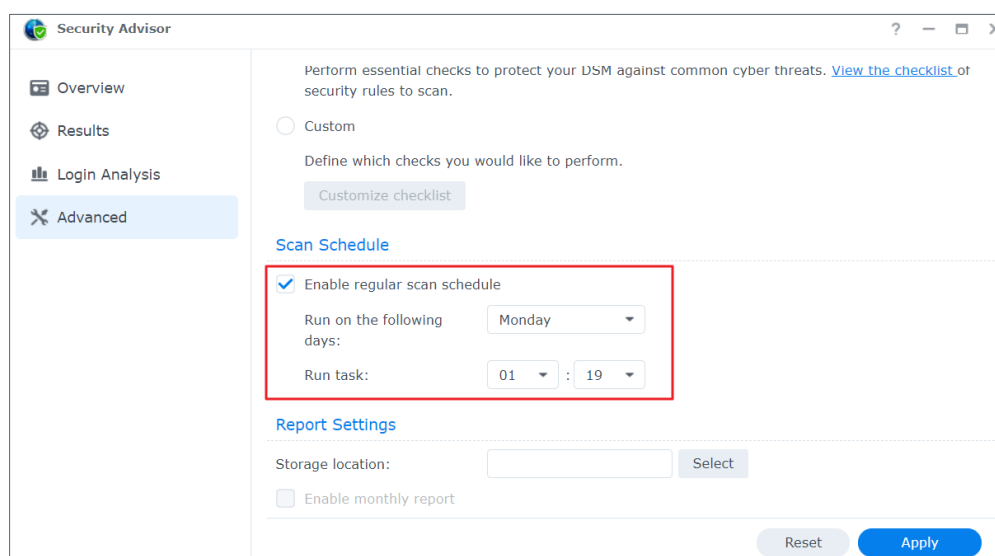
Security Advisor

? — ☐ ×

Overview

Results

Login Analysis

Advanced

Perform essential checks to protect your DSM against common cyber threats. View the checklist of security rules to scan.

Custom

Define which checks you would like to perform.

Customize checklist

Scan Schedule

Enable regular scan schedule

Run on the following days:

Monday

Run task:

01 : 19

Report Settings

Storage location:

Select

Enable monthly report

Reset

Apply